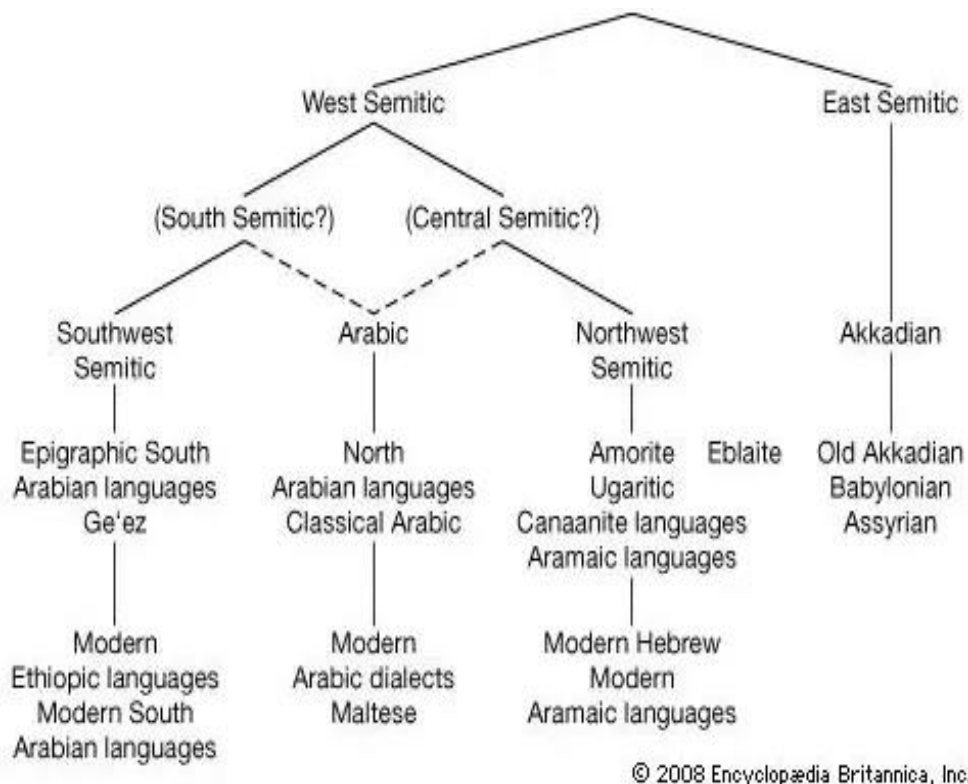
West Semitic

East Semitic

(South Semitic?)

(Central Semitic?)

Southwest Semitic

Arabic

Northwest Semitic

Akkadian

Epigraphic South Arabian languages Ge'ez

North Arabian languages Classical Arabic

Amorite

Eblaite

Ugaritic Canaanite languages Aramaic languages

Old Akkadian Babylonian Assyrian

Modern Ethiopic languages Modern South Arabian languages

Modern Arabic dialects Maltese

Modern Hebrew Modern Aramaic languages

© 2008 Encyclopædia Britannica, Inc.